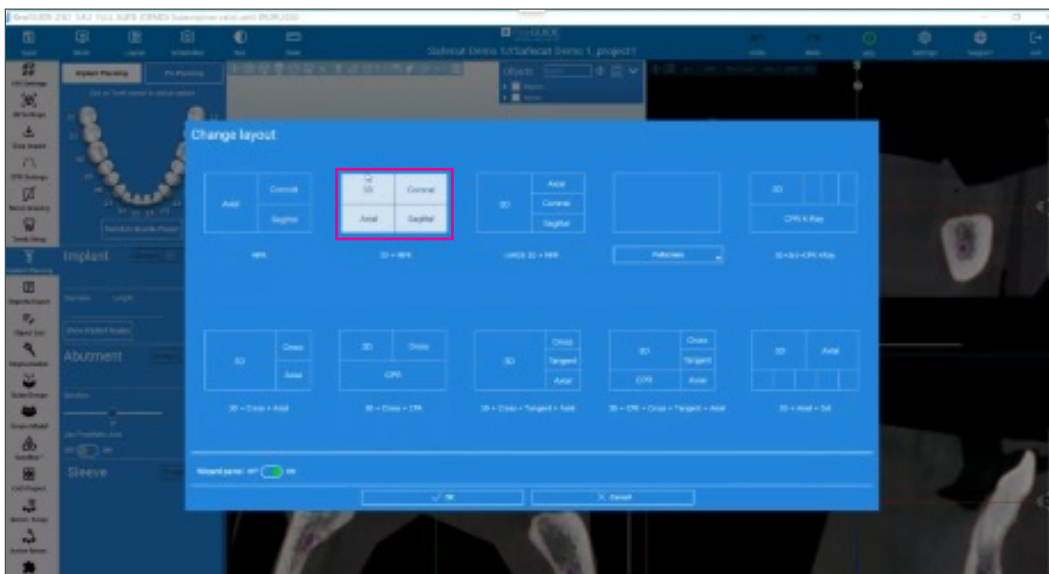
Change layout

Axial | Coronal | Sagittal

MPR

3D | Coronal | Axial | Sagittal

3D + MPR

3D | Axial | Coronal | Sagittal

LARGE 3D + MPR

Fullscreen

3D | CPR & X-Ray

3D+3x3+CPR XRay

3D | Cross | Axial

3D + Cross + Axial

3D | Cross | CPR

3D + Cross + CPR

3D | Cross | Tangent | Axial

3D + Cross + Tangent + Axial

3D | Cross | Tangent | CPR | Axial

3D + CPR + Cross + Tangent + Axial

3D | Axial

3D + Axial + 5x6

Wizard panel: off on

✓ OK

✕ Cancel

Implant Planning

Implant

Abutment

Sleeve

Subtract Demo 1/Safecut Demo 1_project1

Settings

Support